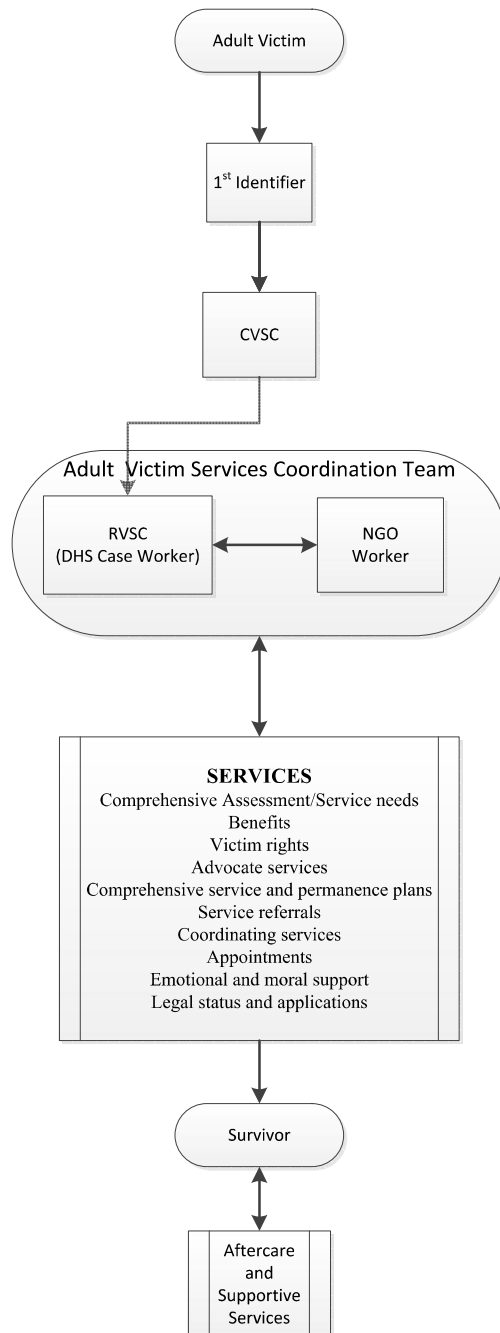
Adult Victim

1$^{st}$ Identifier

CVSC

Adult Victim Services Coordination Team

RVSC (DHS Case Worker)

NGO Worker

SERVICES
Comprehensive Assessment/Service needs
Benefits
Victim rights
Advocate services
Comprehensive service and permanence plans
Service referrals
Coordinating services
Appointments
Emotional and moral support
Legal status and applications

Survivor

Aftercare and Supportive Services